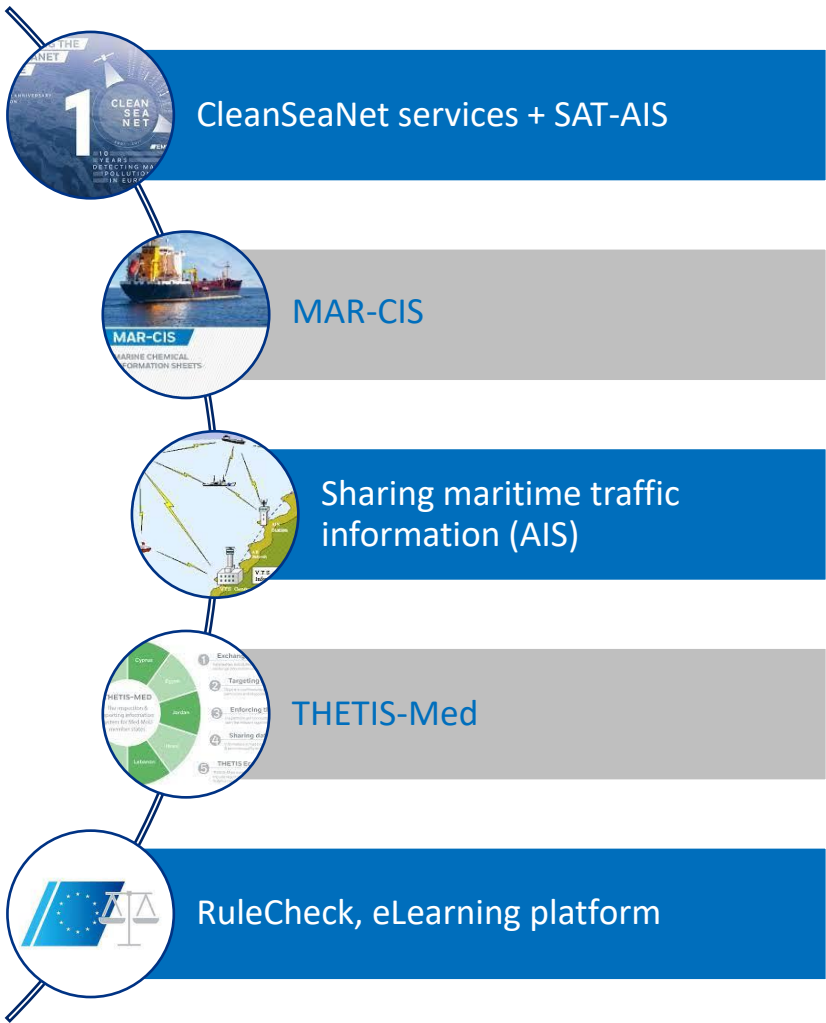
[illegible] THE
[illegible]ANET
ANNIVERSARY
1
CLEAN
SEA
NET
10 YEARS DETECTING MA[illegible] POLLUTION IN EURO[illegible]
EM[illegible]

CleanSeaNet services + SAT-AIS

MAR-CIS
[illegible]RINE CHEMICAL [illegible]FORMATION SHEETS

MAR-CIS

VTS
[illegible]

Sharing maritime traffic information (AIS)

THETIS-MED
Cyprus
Egypt
Jordan
Israel
Lebanon
1 Exchang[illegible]
2 Targeting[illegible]
3 Enforcing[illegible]
4 Sharing da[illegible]
5 THETIS E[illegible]

THETIS-Med

RuleCheck, eLearning platform